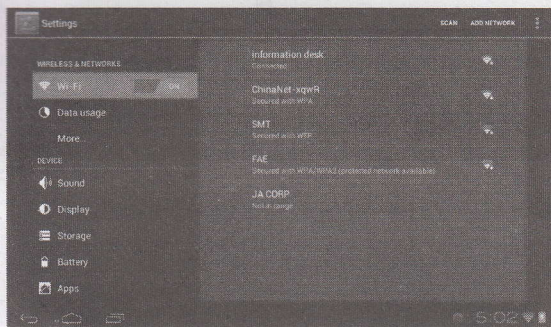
Settings

SCAN ADD NETWORK

WIRELESS & NETWORKS

Wi-Fi ON

Data usage

More...

DEVICE

Sound

Display

Storage

Battery

Apps

Information desk
Connected

ChinaNet-xqwR
Secured with WPA

SMT
Secured with WEP

FAE
Secured with WPA/WPA2 (protected network available)

JA CORP
Not in range

5:02